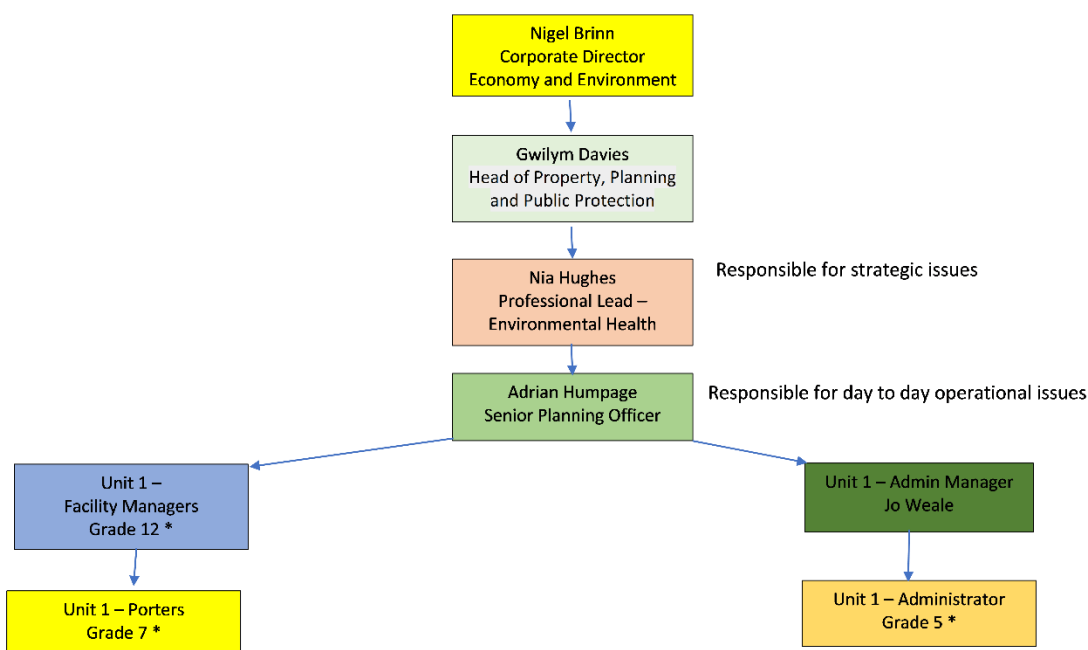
Nigel Brinn
Corporate Director
Economy and Environment

Gwilym Davies
Head of Property, Planning and Public Protection

Nia Hughes
Professional Lead – Environmental Health

Responsible for strategic issues

Adrian Humpage
Senior Planning Officer

Responsible for day to day operational issues

Unit 1 – Facility Managers
Grade 12 *

Unit 1 – Admin Manager
Jo Weale

Unit 1 – Porters
Grade 7 *

Unit 1 – Administrator
Grade 5 *